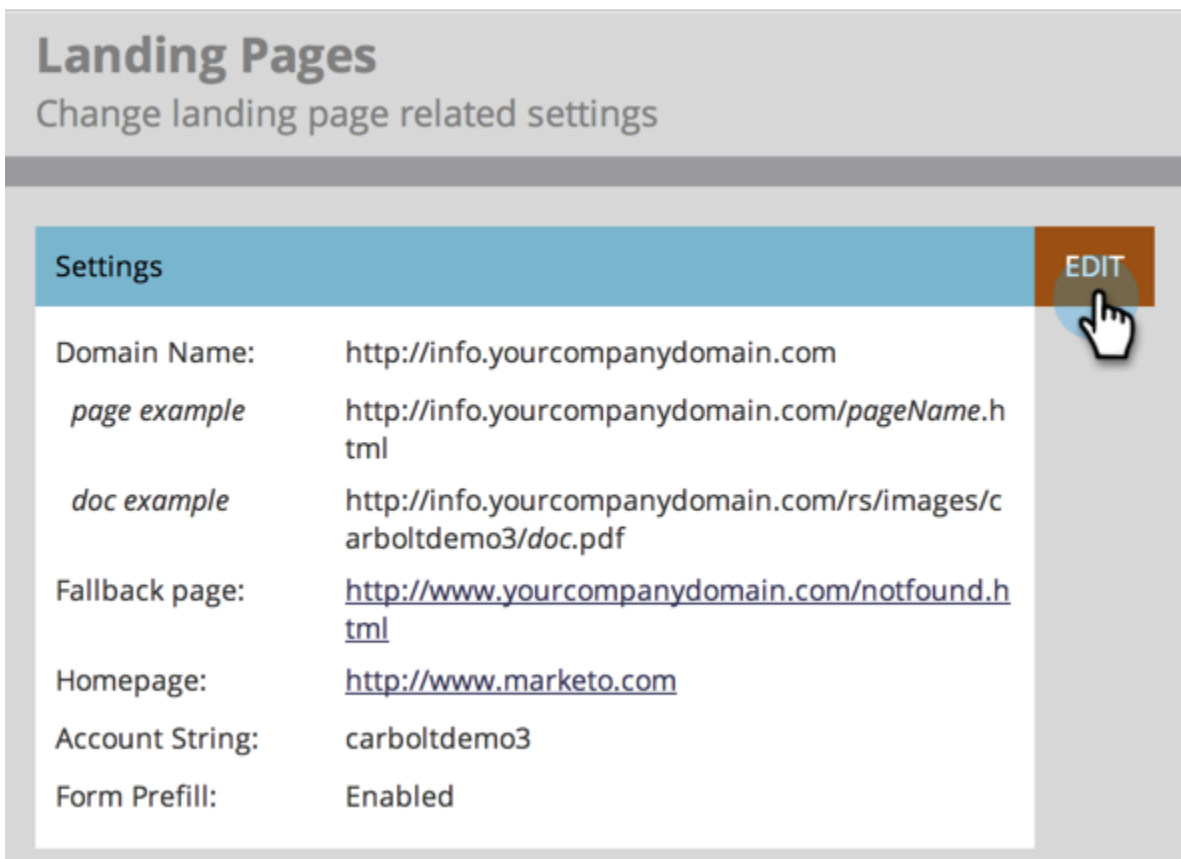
Landing Pages
Change landing page related settings

Settings

EDIT

| | |
|---|---|
| Domain Name: | http://info.yourcompanydomain.com |
| *page example* | http://info.yourcompanydomain.com/*pageName*.html |
| *doc example* | http://info.yourcompanydomain.com/rs/images/carboltdemo3/*doc*.pdf |
| Fallback page: | http://www.yourcompanydomain.com/notfound.html |
| Homepage: | http://www.marketo.com |
| Account String: | carboltdemo3 |
| Form Prefill: | Enabled |